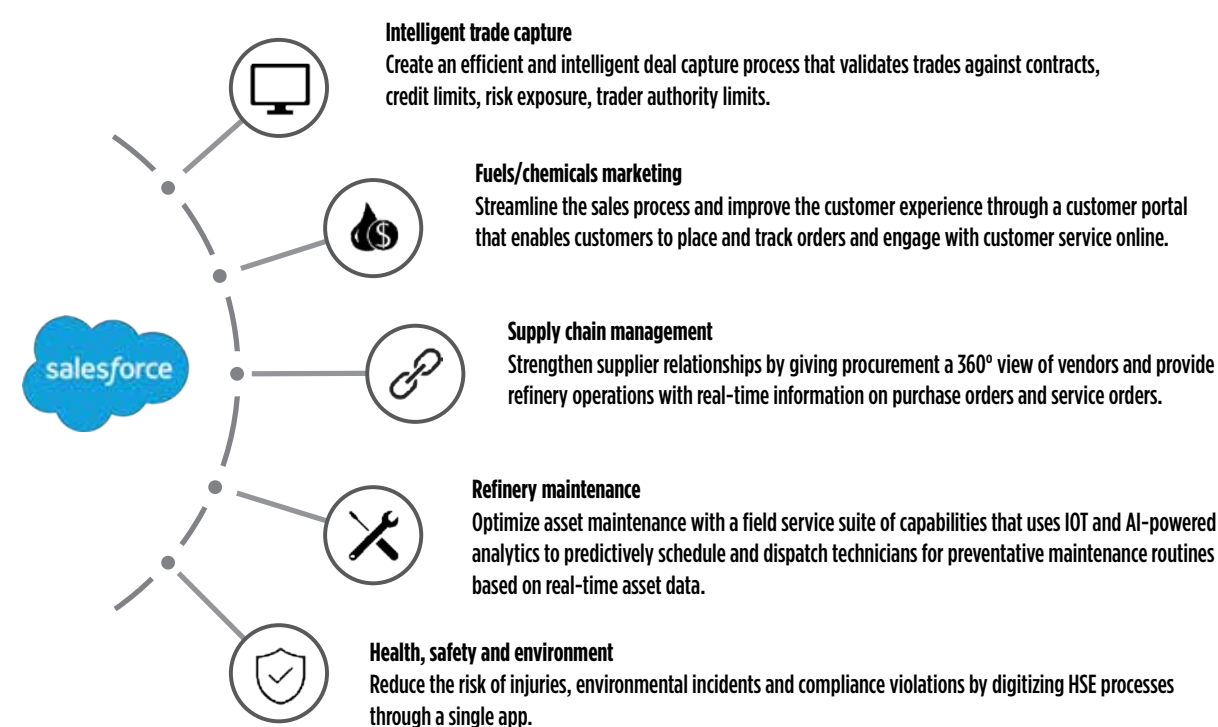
salesforce

Intelligent trade capture
Create an efficient and intelligent deal capture process that validates trades against contracts, credit limits, risk exposure, trader authority limits.

Fuels/chemicals marketing
Streamline the sales process and improve the customer experience through a customer portal that enables customers to place and track orders and engage with customer service online.

Supply chain management
Strengthen supplier relationships by giving procurement a 360º view of vendors and provide refinery operations with real-time information on purchase orders and service orders.

Refinery maintenance
Optimize asset maintenance with a field service suite of capabilities that uses IOT and AI-powered analytics to predictively schedule and dispatch technicians for preventative maintenance routines based on real-time asset data.

Health, safety and environment
Reduce the risk of injuries, environmental incidents and compliance violations by digitizing HSE processes through a single app.